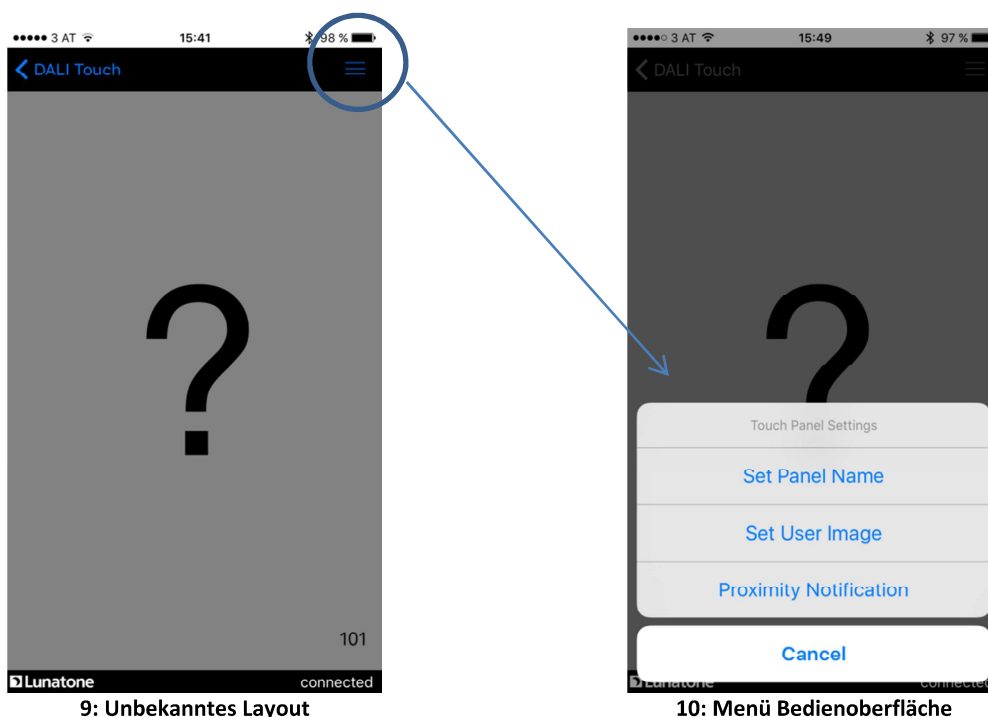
●●●●● 3 AT 15:41 98 %

DALI Touch

?

101

Lunatone connected

9: Unbekanntes Layout

●●●●○ 3 AT 15:49 97 %

DALI Touch

?

Touch Panel Settings

Set Panel Name

Set User Image

Proximity Notification

Cancel

Lunatone connected

10: Menü Bedienoberfläche